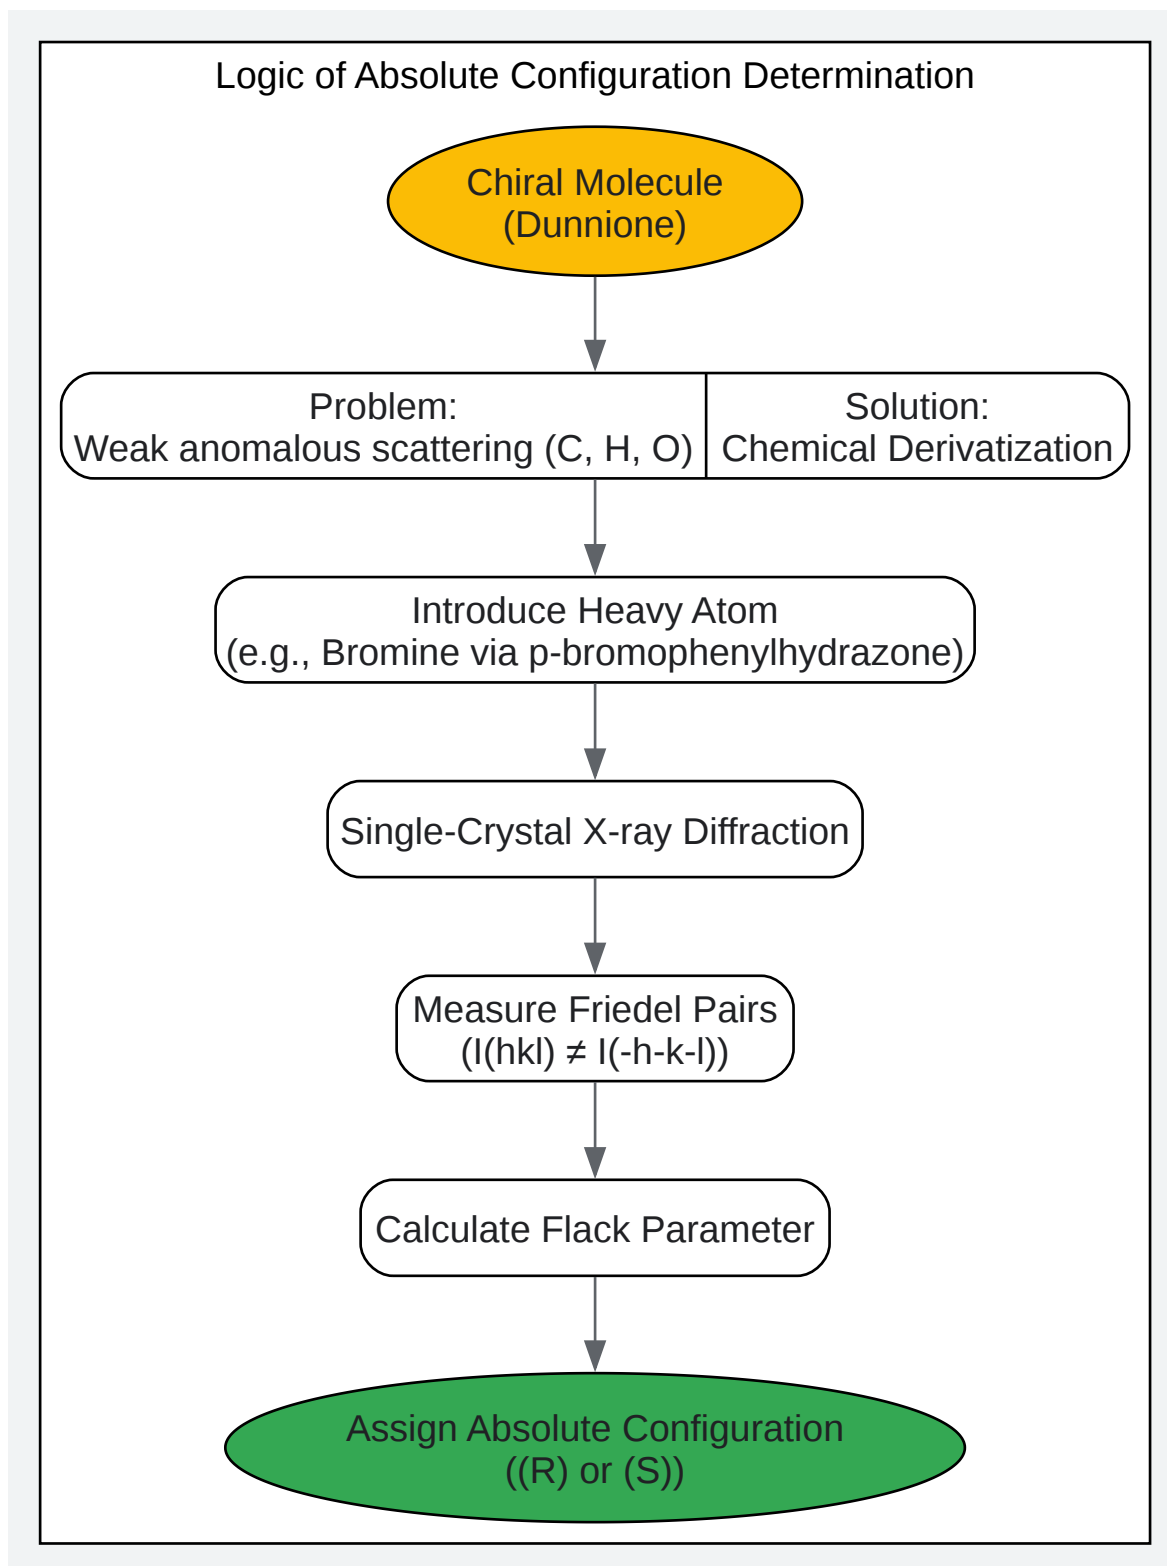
Logic of Absolute Configuration Determination

Chiral Molecule
(Dunnione)

Problem:
Weak anomalous scattering (C, H, O)

Solution:
Chemical Derivatization

Introduce Heavy Atom
(e.g., Bromine via p-bromophenylhydrazone)

Single-Crystal X-ray Diffraction

Measure Friedel Pairs
(I(hkl) ≠ I(-h-k-l))

Calculate Flack Parameter

Assign Absolute Configuration
((R) or (S))